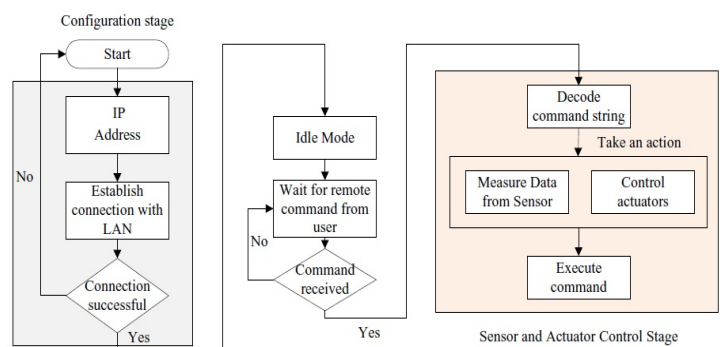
Configuration stage

Start

IP Address

No

Establish connection with LAN

Connection successful

Yes

Idle Mode

Wait for remote command from user

No

Command received

Yes

Decode command string

Take an action

Measure Data from Sensor

Control actuators

Execute command

Sensor and Actuator Control Stage